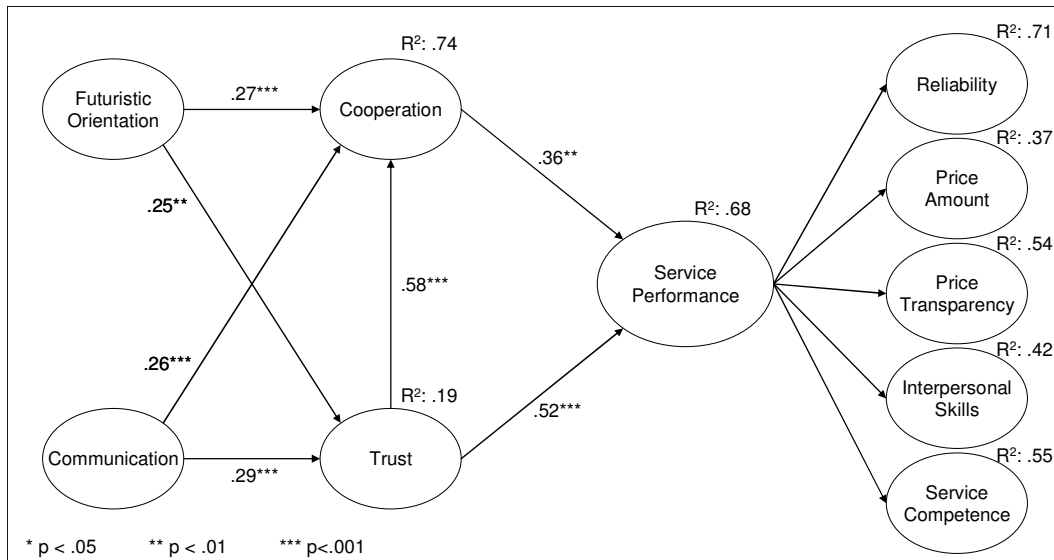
Futuristic Orientation

.27***

R²: .74

Cooperation

.25**

.36**

R²: .68

.58***

.26***

Service Performance

R²: .19

.52***

Communication

.29***

Trust

R²: .71

Reliability

R²: .37

Price Amount

R²: .54

Price Transparency

R²: .42

Interpersonal Skills

R²: .55

Service Competence

* p < .05 ** p < .01 *** p<.001